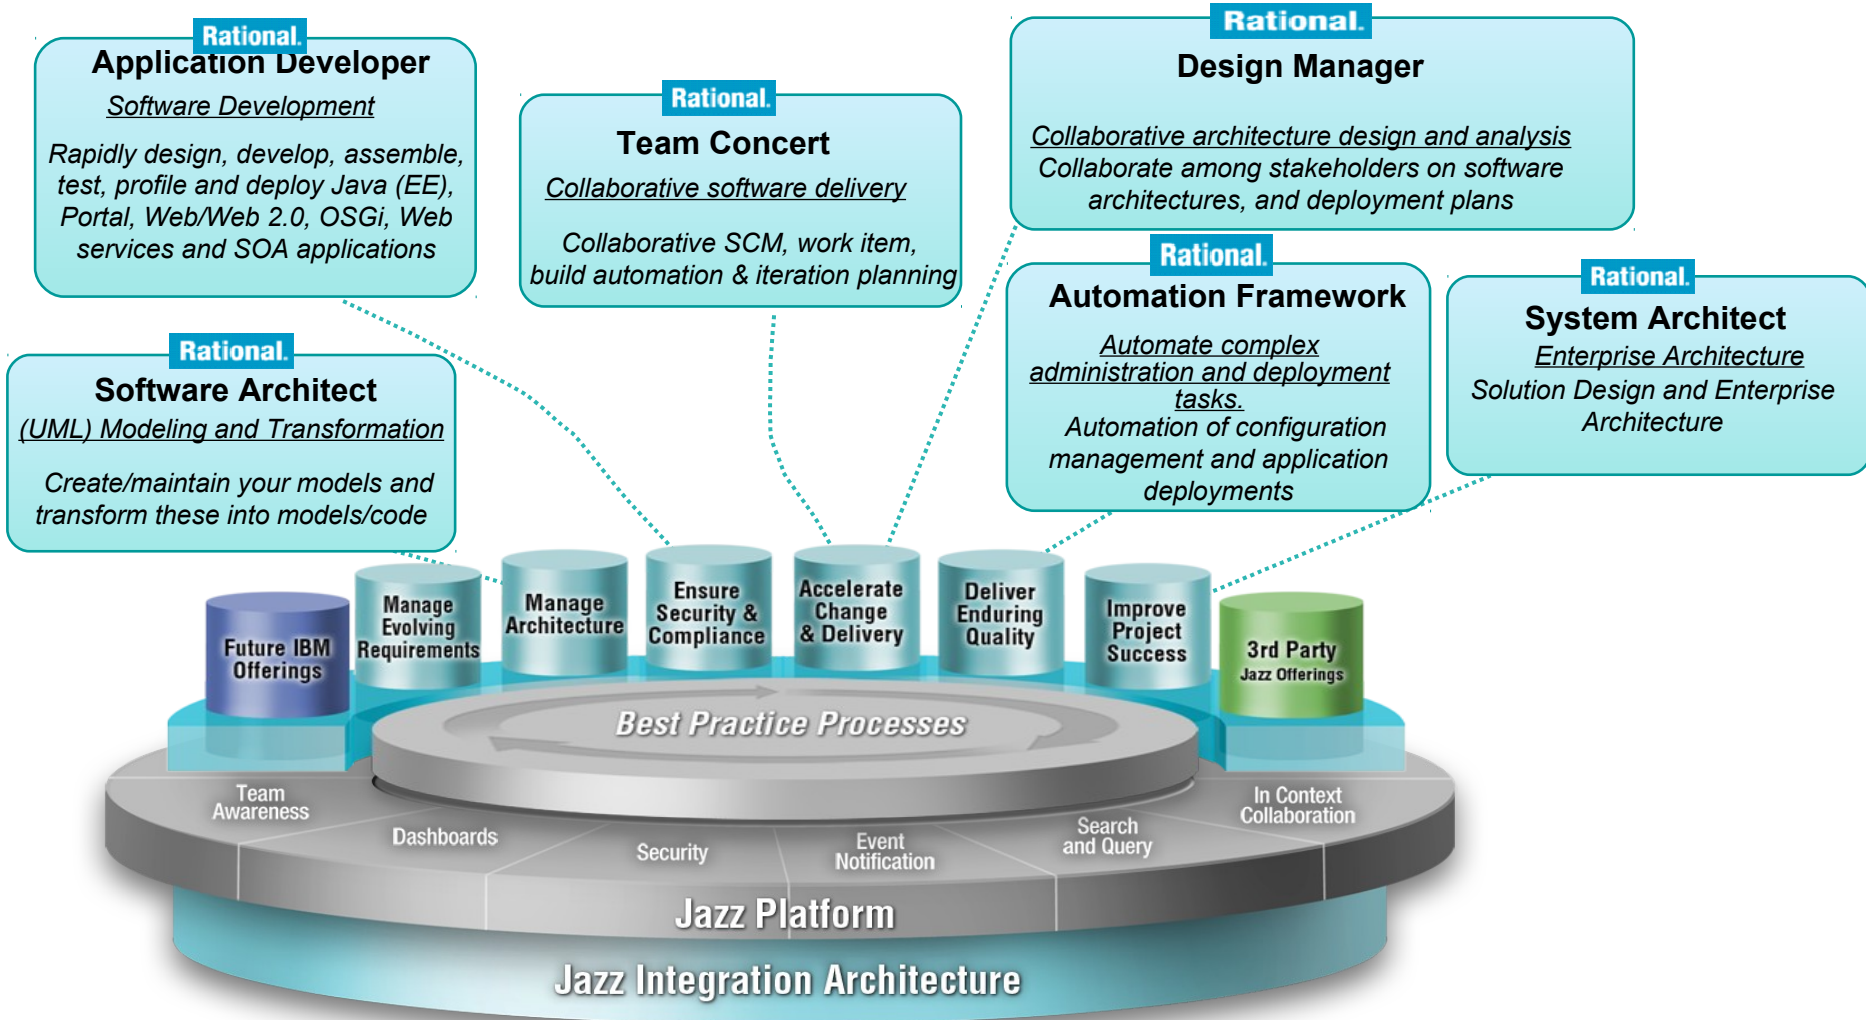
Rational.
Application Developer
Software Development
Rapidly design, develop, assemble, test, profile and deploy Java (EE), Portal, Web/Web 2.0, OSGi, Web services and SOA applications

Rational.
Team Concert
Collaborative software delivery
Collaborative SCM, work item, build automation & iteration planning

Rational.
Design Manager
Collaborative architecture design and analysis
Collaborate among stakeholders on software architectures, and deployment plans

Rational.
Software Architect
(UML) Modeling and Transformation
Create/maintain your models and transform these into models/code

Rational.
Automation Framework
Automate complex administration and deployment tasks.
Automation of configuration management and application deployments

Rational.
System Architect
Enterprise Architecture
Solution Design and Enterprise Architecture

Future IBM Offerings
Manage Evolving Requirements
Manage Architecture
Ensure Security & Compliance
Accelerate Change & Delivery
Deliver Enduring Quality
Improve Project Success
3rd Party Jazz Offerings

Best Practice Processes

Team Awareness
Dashboards
Security
Event Notification
Search and Query
In Context Collaboration

Jazz Platform
Jazz Integration Architecture